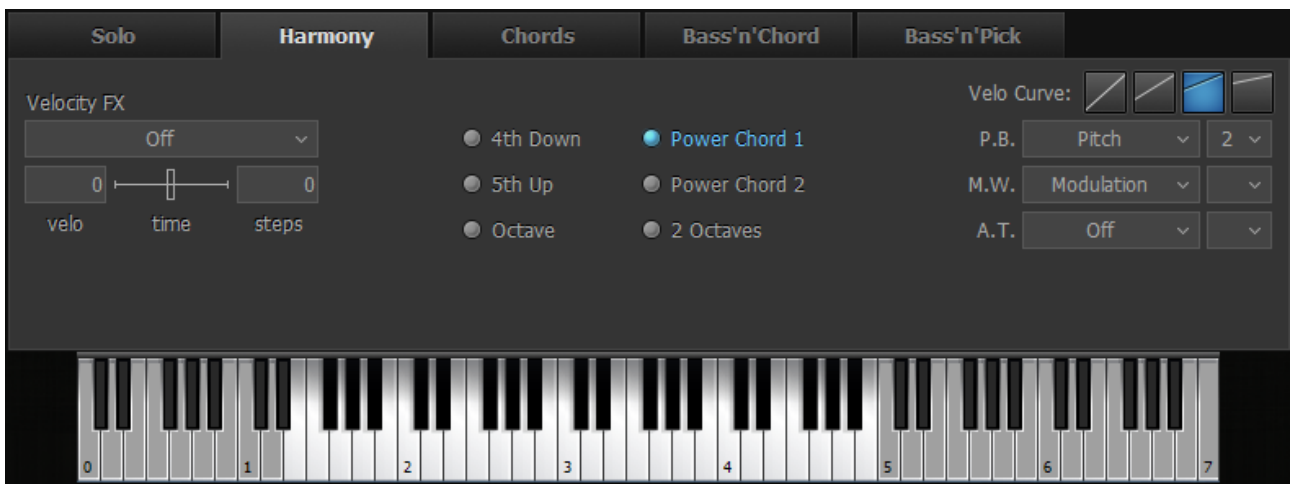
Solo Harmony Chords Bass'n'Chord Bass'n'Pick

Velocity FX
Off
0
0
velo time steps

4th Down
5th Up
Octave
Power Chord 1
Power Chord 2
2 Octaves

Velo Curve:
P.B. Pitch 2
M.W. Modulation
A.T. Off

0 1 2 3 4 5 6 7